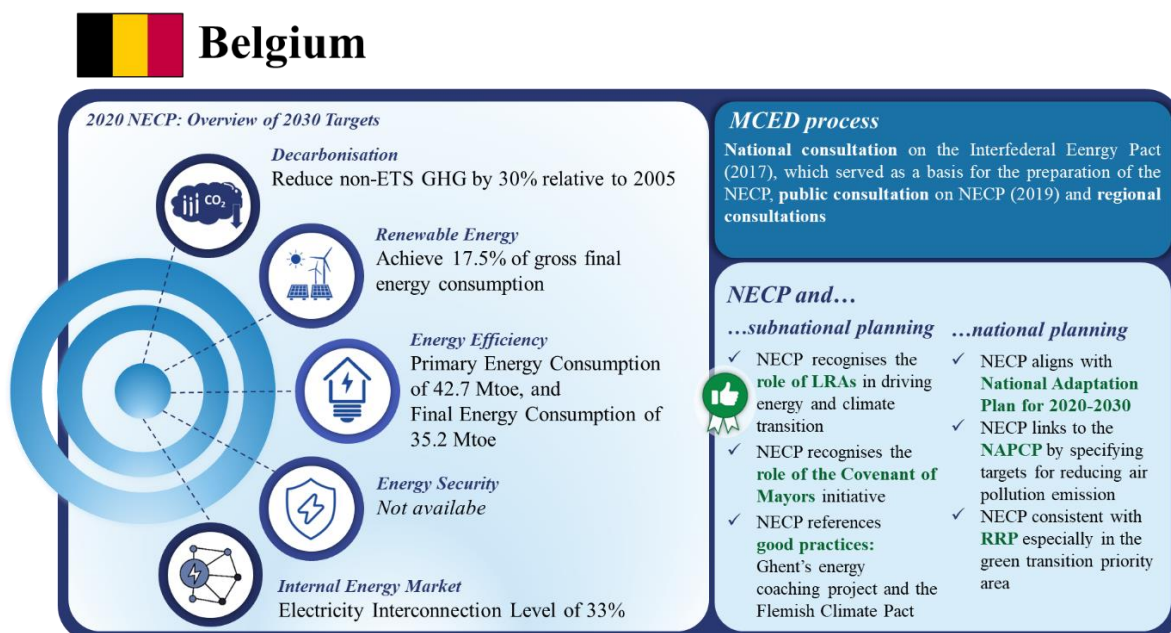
Belgium

2020 NECP: Overview of 2030 Targets

Decarbonisation
Reduce non-ETS GHG by 30% relative to 2005

$CO_2$

Renewable Energy
Achieve 17.5% of gross final energy consumption

Energy Efficiency
Primary Energy Consumption of 42.7 Mtoe, and Final Energy Consumption of 35.2 Mtoe

Energy Security
Not availabe

Internal Energy Market
Electricity Interconnection Level of 33%

MCED process
National consultation on the Interfederal Eenrgy Pact (2017), which served as a basis for the preparation of the NECP, public consultation on NECP (2019) and regional consultations

NECP and…

…subnational planning
✓ NECP recognises the role of LRAs in driving energy and climate transition
✓ NECP recognises the role of the Covenant of Mayors initiative
✓ NECP references good practices: Ghent's energy coaching project and the Flemish Climate Pact

…national planning
✓ NECP aligns with National Adaptation Plan for 2020-2030
✓ NECP links to the NAPCP by specifying targets for reducing air pollution emission
✓ NECP consistent with RRP especially in the green transition priority area